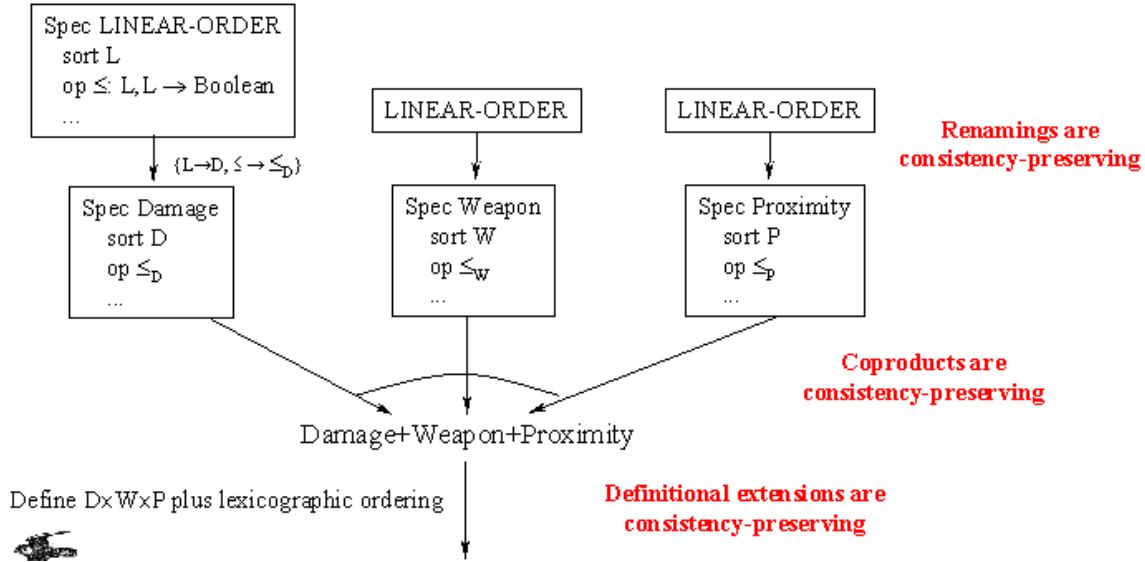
Spec LINEAR-ORDER
sort L
op $\leq$: L, L $\rightarrow$ Boolean
...

$\{L \rightarrow D, \leq \rightarrow \leq_D\}$

Spec Damage
sort D
op $\leq_D$
...

LINEAR-ORDER

Spec Weapon
sort W
op $\leq_W$
...

LINEAR-ORDER

Spec Proximity
sort P
op $\leq_P$
...

Renamings are consistency-preserving

Coproducts are consistency-preserving

Damage+Weapon+Proximity

Define D$\times$W$\times$P plus lexicographic ordering

Definitional extensions are consistency-preserving